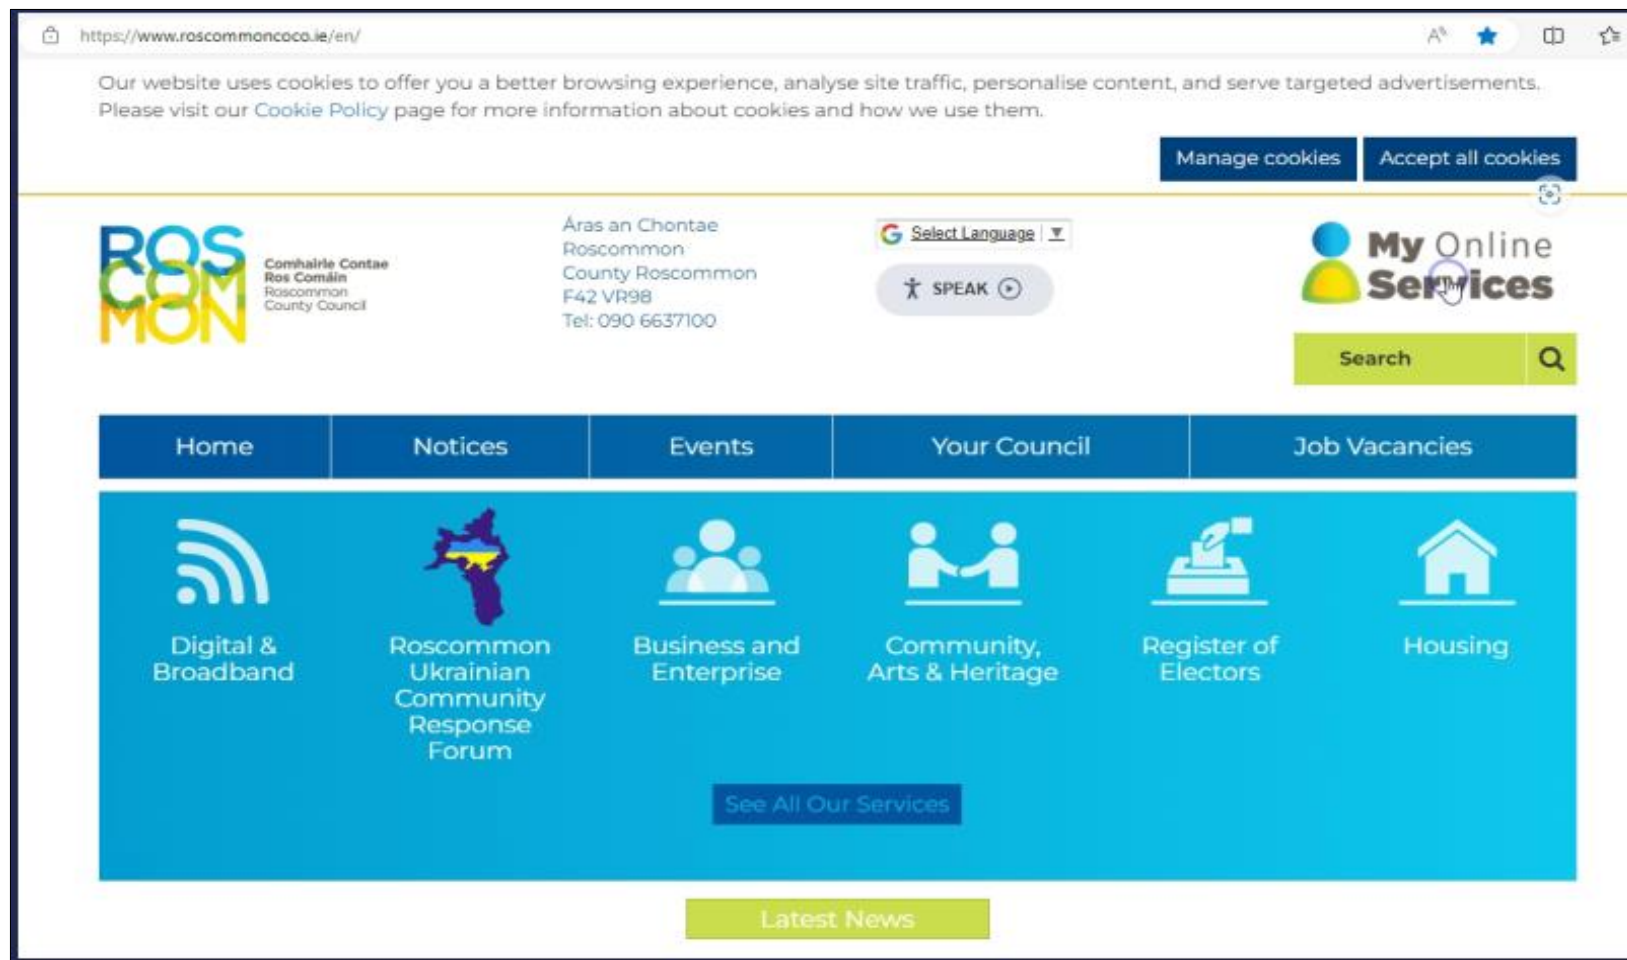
https://www.roscommoncoco.ie/en/

Our website uses cookies to offer you a better browsing experience, analyse site traffic, personalise content, and serve targeted advertisements. Please visit our Cookie Policy page for more information about cookies and how we use them.

Manage cookies

Accept all cookies

ROS COM MON

Comhairle Contae Ros Comáin Roscommon County Council

Áras an Chontae
Roscommon
County Roscommon
F42 VR98
Tel: 090 6637100

Select Language ▼

SPEAK

My Online Services

Search

Home

Notices

Events

Your Council

Job Vacancies

Digital & Broadband

Roscommon Ukrainian Community Response Forum

Business and Enterprise

Community, Arts & Heritage

Register of Electors

Housing

See All Our Services

Latest News